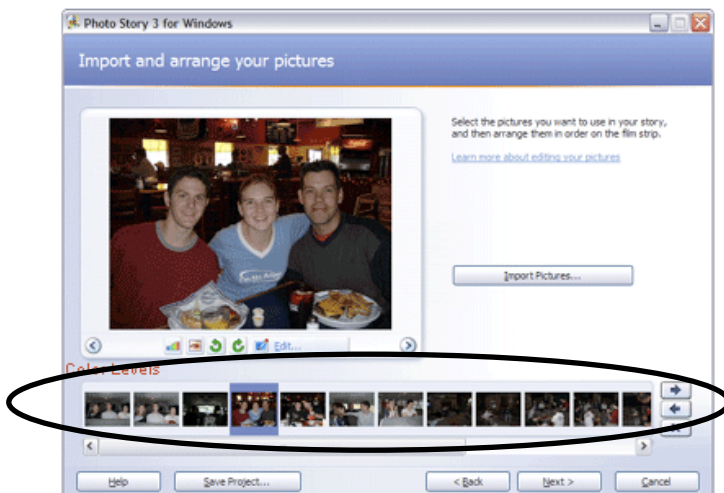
Photo Story 3 for Windows

Import and arrange your pictures

Select the pictures you want to use in your story, and then arrange them in order on the film strip.

Learn more about editing your pictures

Import Pictures...

Edit...

Color Levels

Help

Save Project...

< Back

Next >

Cancel